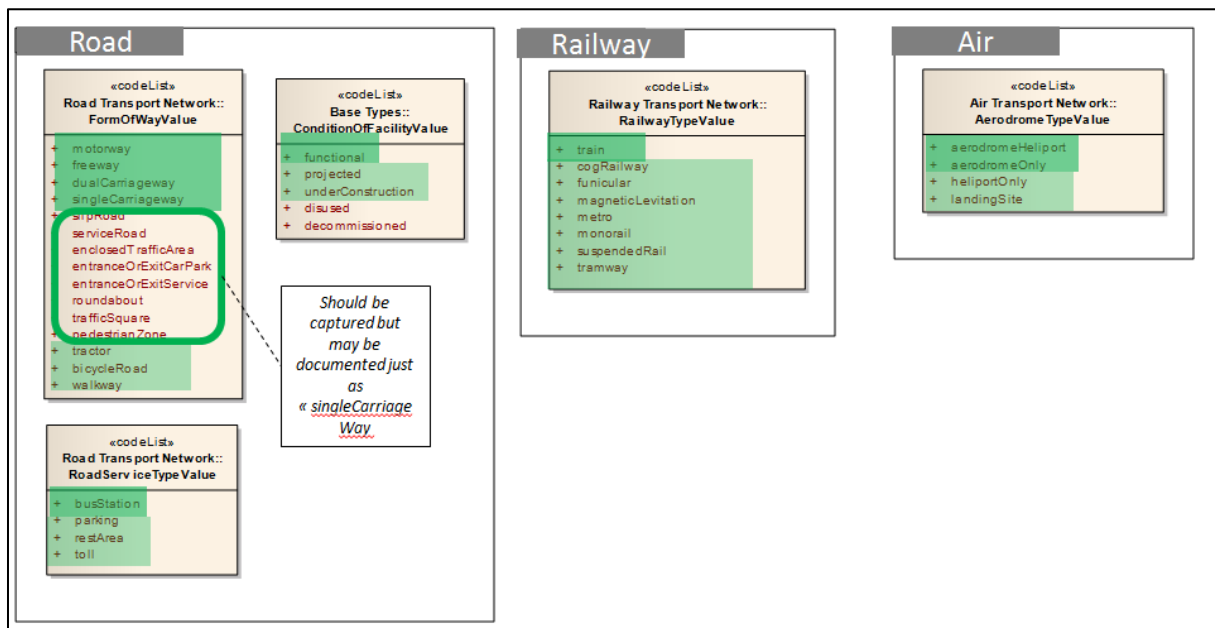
Road

«codeList»
Road Transport Network::
FormOfWayValue

+ motorway
+ freeway
+ dualCarriageway
+ singleCarriageway
+ slipRoad
serviceRoad
enclosedTrafficArea
entranceOrExitCarPark
entranceOrExitService
roundabout
trafficSquare
+ pedestrianZone
+ tractor
+ bicycleRoad
+ walkway

«codeList»
Base Types::
ConditionOfFacilityValue

+ functional
+ projected
+ underConstruction
+ disused
+ decommissioned

Should be captured but may be documented just as « singleCarriage Way

«codeList»
Road Transport Network::
RoadServiceTypeValue

+ busStation
+ parking
+ restArea
+ toll

Railway

«codeList»
Railway Transport Network::
RailwayTypeValue

+ train
+ cogRailway
+ funicular
+ magneticLevitation
+ metro
+ monorail
+ suspendedRail
+ tramway

Air

«codeList»
Air Transport Network::
AerodromeTypeValue

+ aerodromeHeliport
+ aerodromeOnly
+ heliportOnly
+ landingSite